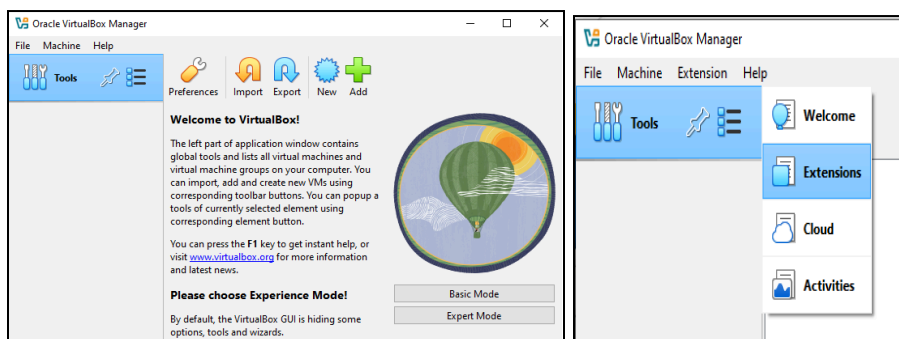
Oracle VirtualBox Manager

File Machine Help

Tools

Preferences Import Export New Add

Welcome to VirtualBox!

The left part of application window contains global tools and lists all virtual machines and virtual machine groups on your computer. You can import, add and create new VMs using corresponding toolbar buttons. You can popup a tools of currently selected element using corresponding element button.

You can press the F1 key to get instant help, or visit www.virtualbox.org for more information and latest news.

Please choose Experience Mode!

Basic Mode

Expert Mode

By default, the VirtualBox GUI is hiding some options, tools and wizards.

Oracle VirtualBox Manager

File Machine Extension Help

Tools

Welcome

Extensions

Cloud

Activities